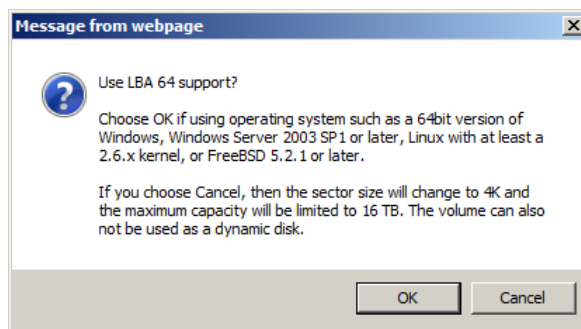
Message from webpage

Use LBA 64 support?

Choose OK if using operating system such as a 64bit version of Windows, Windows Server 2003 SP1 or later, Linux with at least a 2.6.x kernel, or FreeBSD 5.2.1 or later.

If you choose Cancel, then the sector size will change to 4K and the maximum capacity will be limited to 16 TB. The volume can also not be used as a dynamic disk.

OK

Cancel